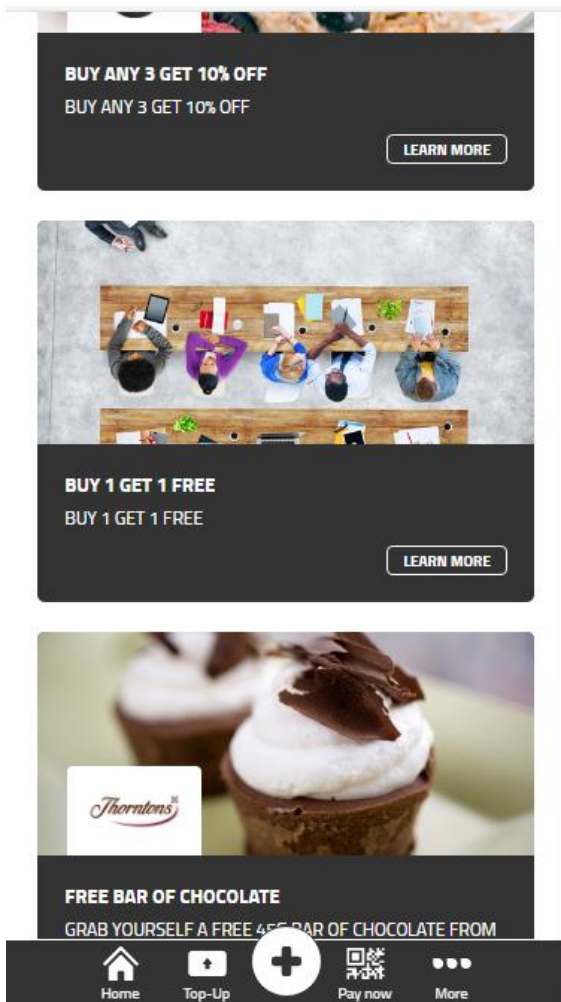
BUY ANY 3 GET 10% OFF
BUY ANY 3 GET 10% OFF

LEARN MORE

BUY 1 GET 1 FREE
BUY 1 GET 1 FREE

LEARN MORE

Thorntons

FREE BAR OF CHOCOLATE
GRAB YOURSELF A FREE 4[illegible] BAR OF CHOCOLATE FROM

Home Top-Up Pay now More